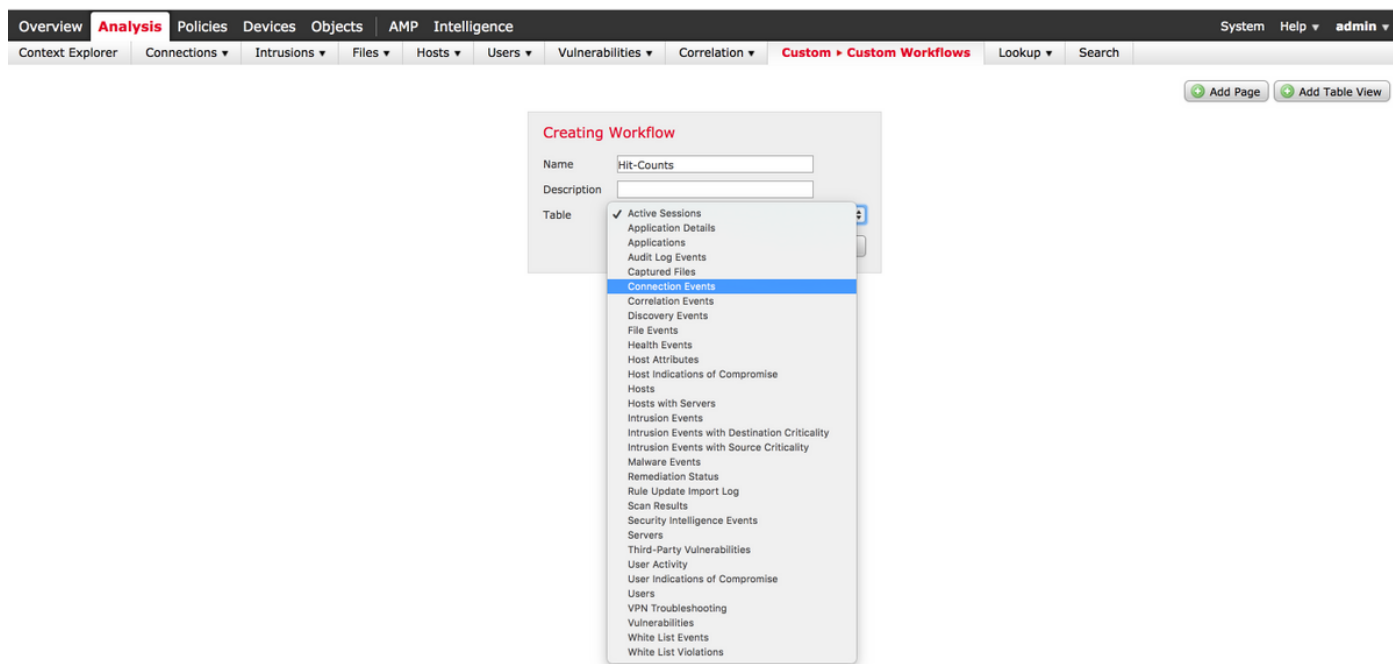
Overview Analysis Policies Devices Objects AMP Intelligence System Help ▾ admin ▾

Context Explorer Connections ▾ Intrusions ▾ Files ▾ Hosts ▾ Users ▾ Vulnerabilities ▾ Correlation ▾ Custom ▸ Custom Workflows Lookup ▾ Search

Add Page Add Table View

Creating Workflow

Name Hit-Counts

Description

Table

✓ Active Sessions
Application Details
Applications
Audit Log Events
Captured Files
Connection Events
Correlation Events
Discovery Events
File Events
Health Events
Host Attributes
Host Indications of Compromise
Hosts
Hosts with Servers
Intrusion Events
Intrusion Events with Destination Criticality
Intrusion Events with Source Criticality
Malware Events
Remediation Status
Rule Update Import Log
Scan Results
Security Intelligence Events
Servers
Third-Party Vulnerabilities
User Activity
User Indications of Compromise
Users
VPN Troubleshooting
Vulnerabilities
White List Events
White List Violations